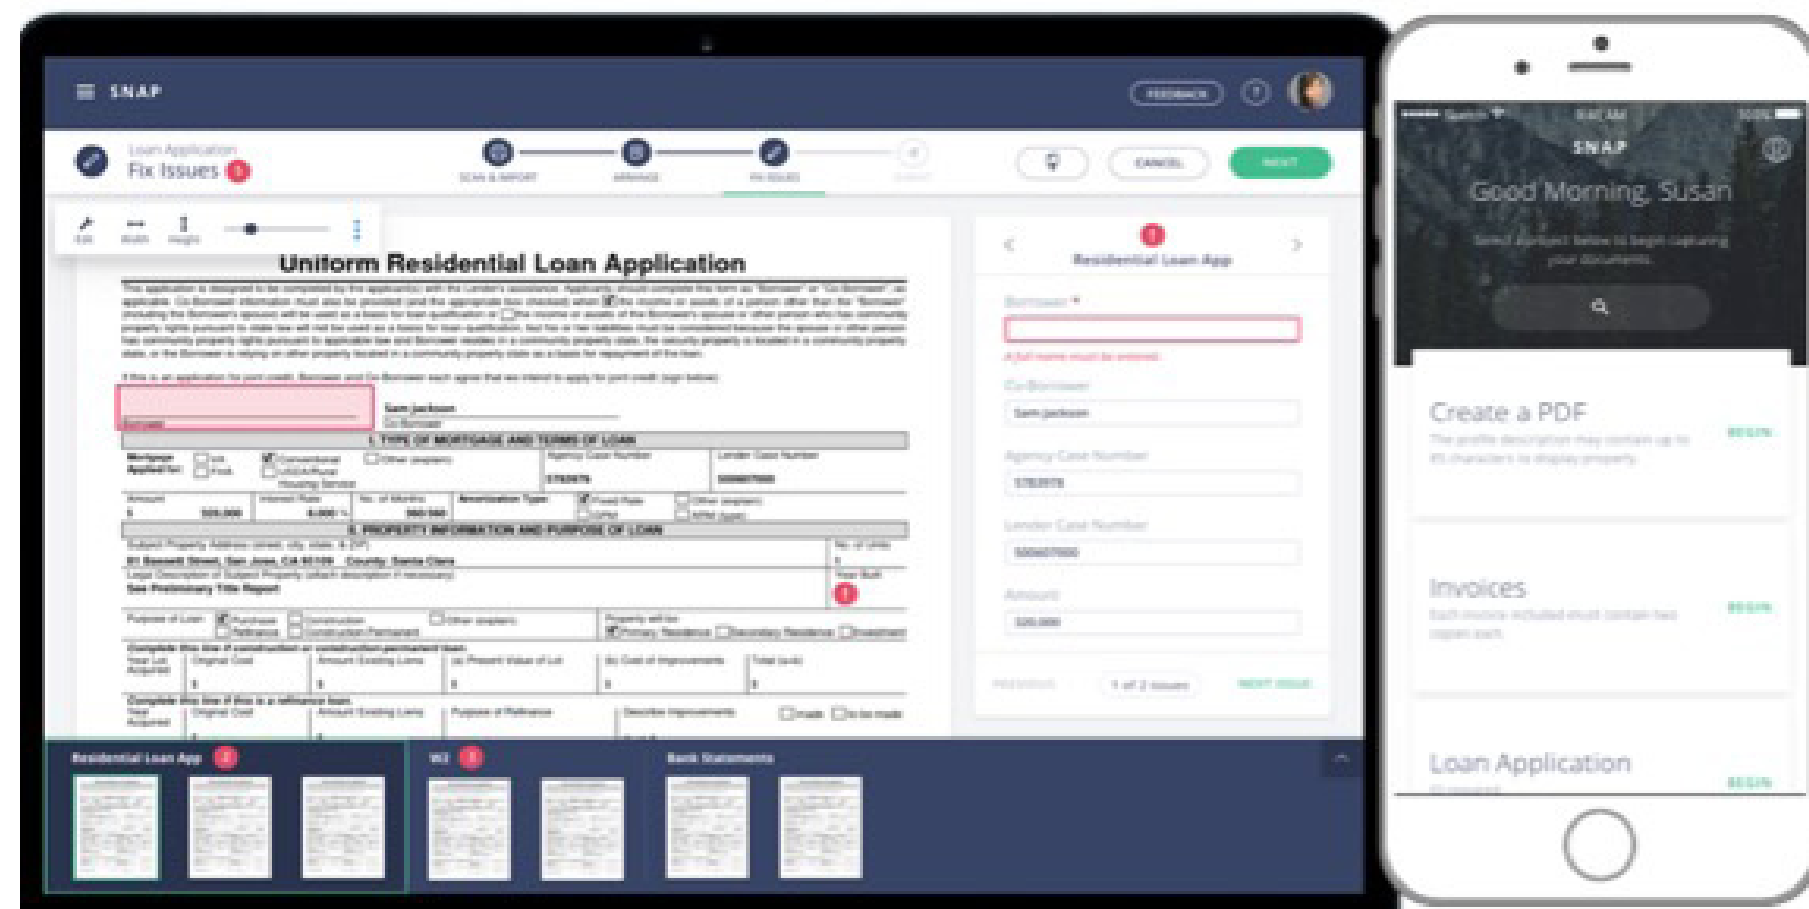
SNAP

FEEDBACK

Loan Application
Fix Issues 5

SCAN & IMPORT
ARRANGE
FIX ISSUES

CANCEL
NEXT

Edit
Width
Height

Uniform Residential Loan Application

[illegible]

Sam Jackson
Co-Borrower

I. TYPE OF MORTGAGE AND TERMS OF LOAN

Conventional
Agency Case Number
Lender Case Number

Amount
Interest Rate
No. of Months
Amortization Type
Fixed Rate

II. PROPERTY INFORMATION AND PURPOSE OF LOAN

Purpose of Loan
Purchase
Refinance
Construction

Residential Loan App

Borrower *

Co-Borrower
Sam Jackson

Agency Case Number

Lender Case Number

Amount

1 of 2 issues
NEXT ISSUE

Residential Loan App 2
W2 1
Bank Statements

SNAP
Good Morning, Susan

Create a PDF
BEGIN

Invoices
BEGIN

Loan Application
BEGIN